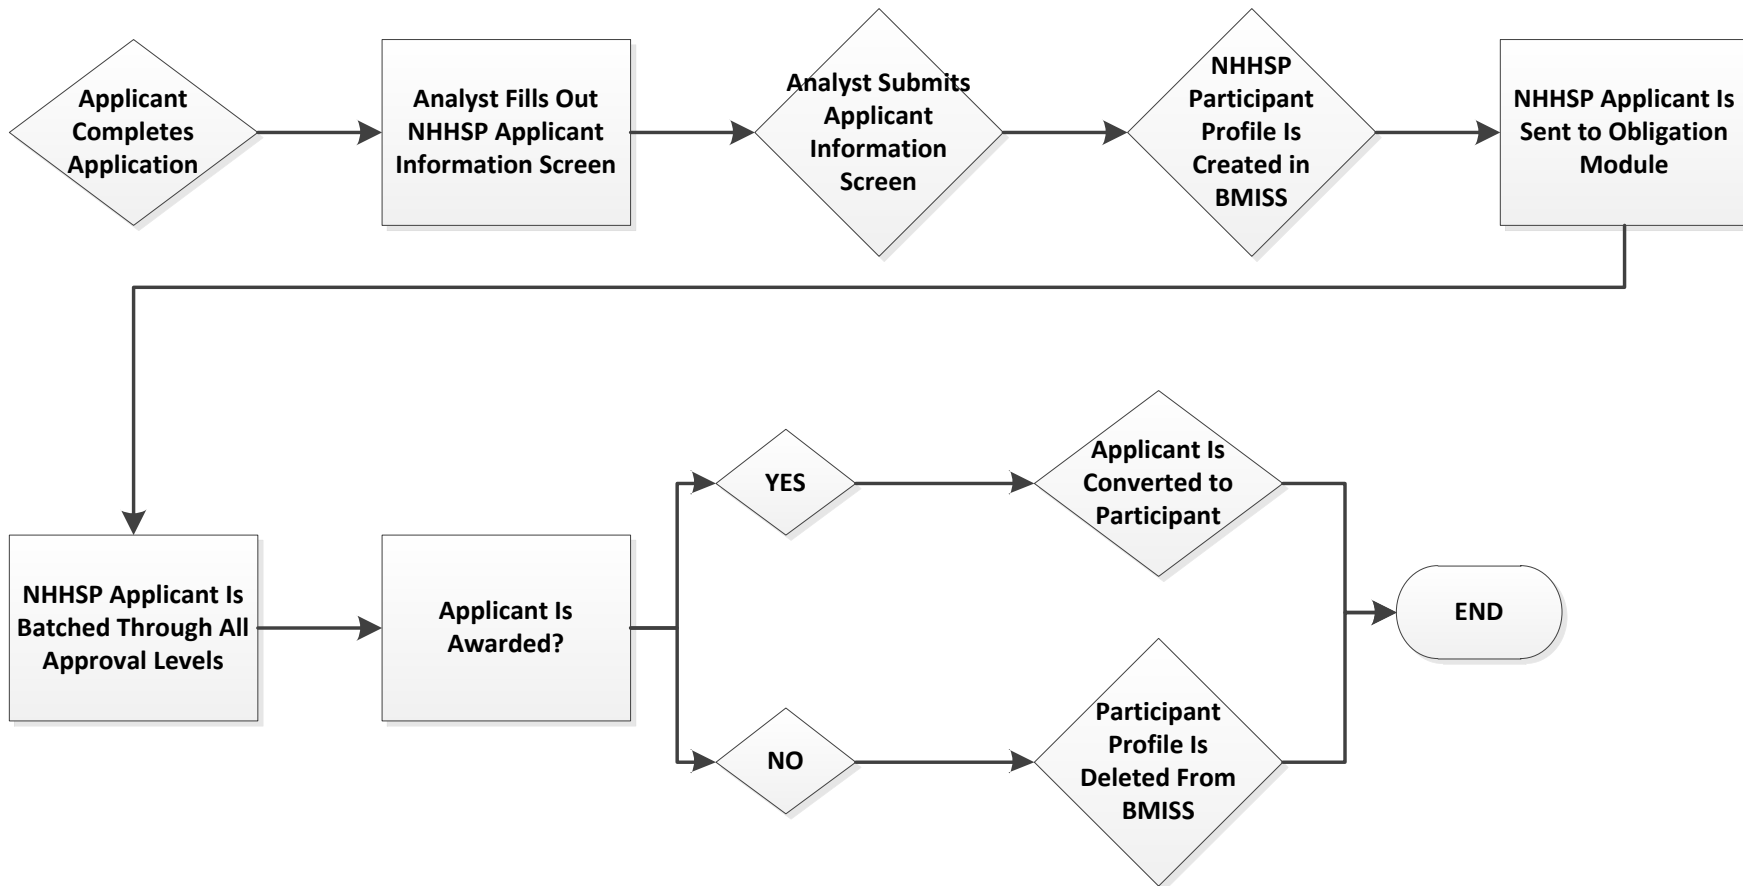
Applicant Completes Application

Analyst Fills Out NHHSP Applicant Information Screen

Analyst Submits Applicant Information Screen

NHHSP Participant Profile Is Created in BMISS

NHHSP Applicant Is Sent to Obligation Module

NHHSP Applicant Is Batched Through All Approval Levels

Applicant Is Awarded?

YES

Applicant Is Converted to Participant

NO

Participant Profile Is Deleted From BMISS

END